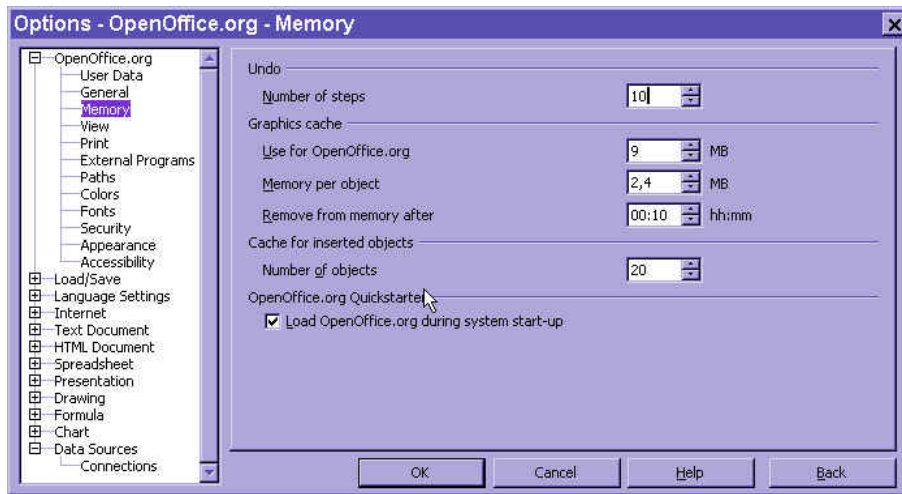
Options - OpenOffice.org - Memory

OpenOffice.org
User Data
General
Memory
View
Print
External Programs
Paths
Colors
Fonts
Security
Appearance
Accessibility
Load/Save
Language Settings
Internet
Text Document
HTML Document
Spreadsheet
Presentation
Drawing
Formula
Chart
Data Sources
Connections

Undo
Number of steps 10
Graphics cache
Use for OpenOffice.org 9 MB
Memory per object 2,4 MB
Remove from memory after 00:10 hh:mm
Cache for inserted objects
Number of objects 20
OpenOffice.org Quickstarter
Load OpenOffice.org during system start-up

OK Cancel Help Back